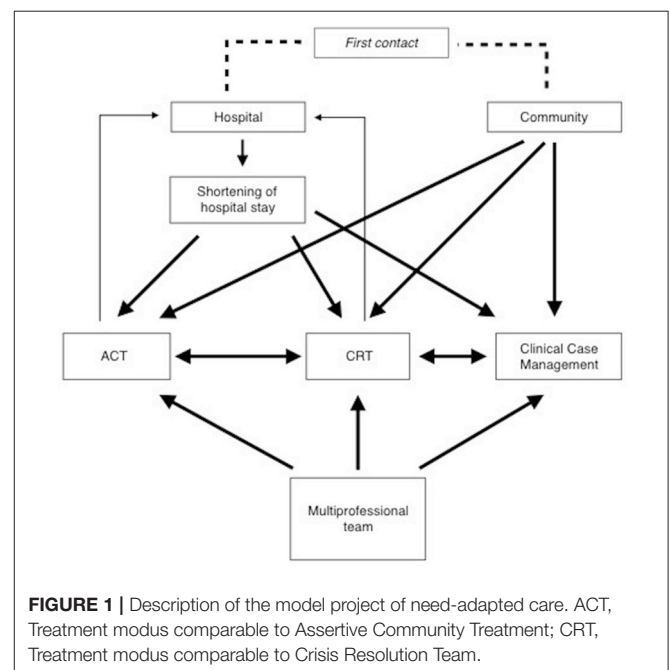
First contact

Hospital

Community

Shortening of hospital stay

ACT

CRT

Clinical Case Management

Multiprofessional team

**FIGURE 1 |** Description of the model project of need-adapted care. ACT, Treatment modus comparable to Assertive Community Treatment; CRT, Treatment modus comparable to Crisis Resolution Team.